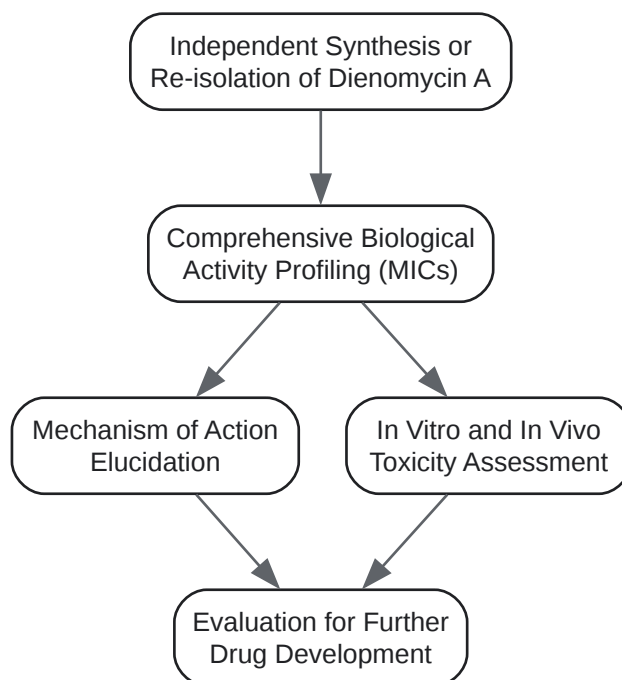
Independent Synthesis or Re-isolation of Dienomycin A

Comprehensive Biological Activity Profiling (MICs)

Mechanism of Action Elucidation

In Vitro and In Vivo Toxicity Assessment

Evaluation for Further Drug Development